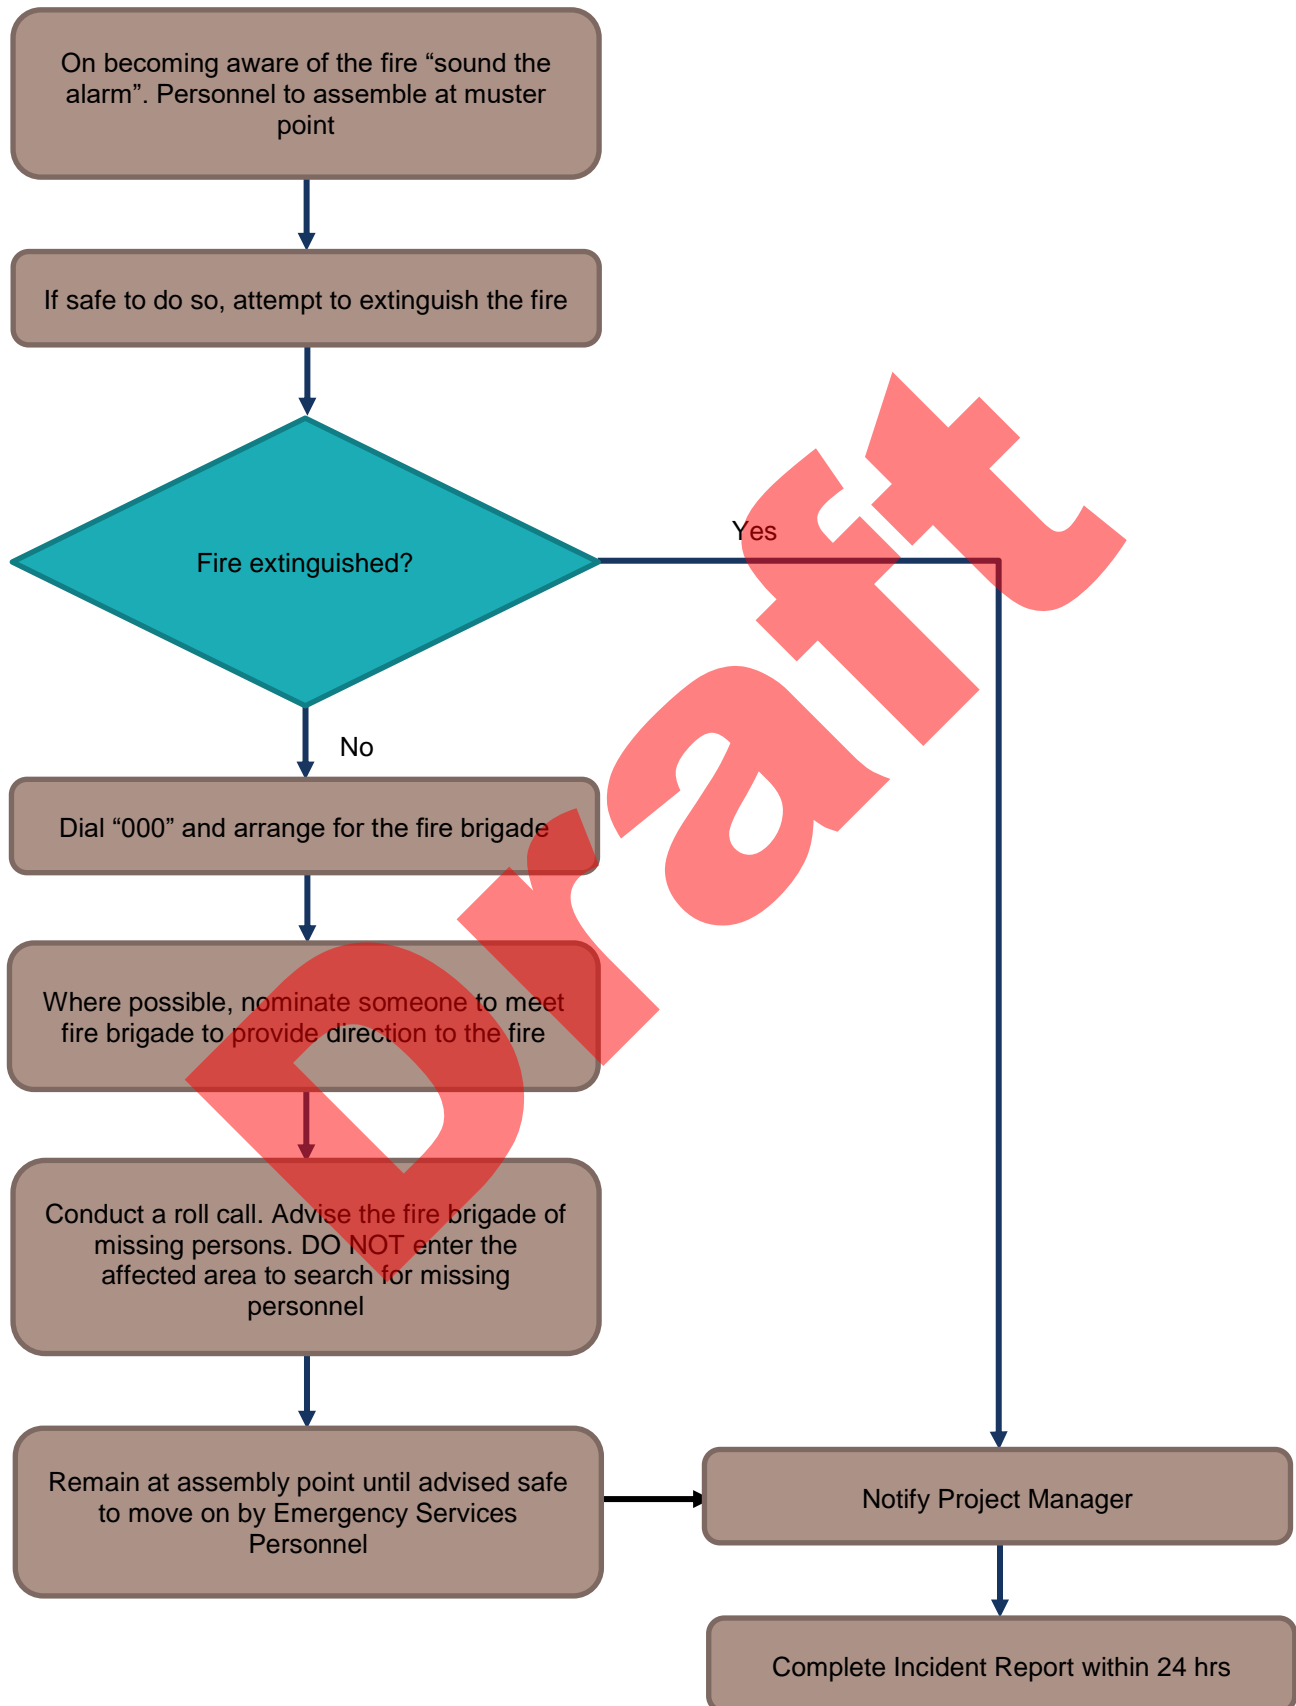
On becoming aware of the fire “sound the alarm”. Personnel to assemble at muster point

If safe to do so, attempt to extinguish the fire

Fire extinguished?

Yes

No

Dial “000” and arrange for the fire brigade

Where possible, nominate someone to meet fire brigade to provide direction to the fire

Conduct a roll call. Advise the fire brigade of missing persons. DO NOT enter the affected area to search for missing personnel

Remain at assembly point until advised safe to move on by Emergency Services Personnel

Notify Project Manager

Complete Incident Report within 24 hrs

Draft